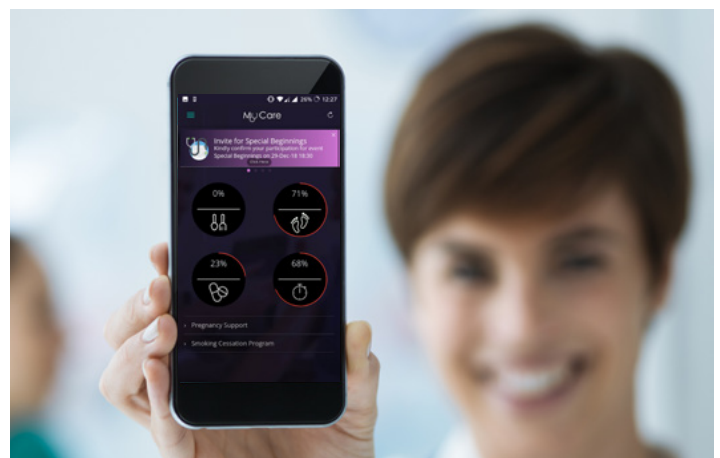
26% 12:27

My Care

Invite for Special Beginnings
Kindly confirm your participation for event Special Beginnings on 29-Dec-18 18:30
Click Here

0%

71%

23%

68%

Pregnancy Support

Smoking Cessation Program